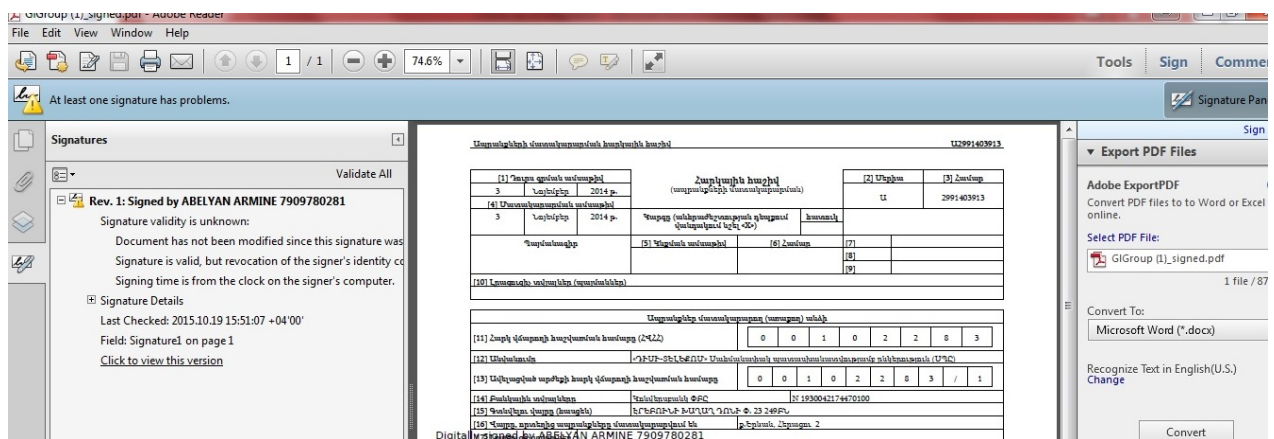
GIGroup (1)_signed.pdf - Adobe Reader
File Edit View Window Help
1 / 1 74.6%
Tools Sign Comme
At least one signature has problems.
Signature Pan
Signatures
Validate All
Rev. 1: Signed by ABELYAN ARMINE 7909780281
Signature validity is unknown:
Document has not been modified since this signature was
Signature is valid, but revocation of the signer's identity co
Signing time is from the clock on the signer's computer.
Signature Details
Last Checked: 2015.10.19 15:51:07 +04'00'
Field: Signature1 on page 1
Click to view this version

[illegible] U2991403913
[1] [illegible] | Հաշվային հաշիվ | [2] Սերիա | [3] Համար
3 | Նոյեմբեր | 2014 թ. | | Ա | 2991403913
[4] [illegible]
3 | Նոյեմբեր | 2014 թ. | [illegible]
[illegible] | [5] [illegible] | [6] Համար | [7]
[8]
[9]
[10] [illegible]
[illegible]
[11] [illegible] (ՀՎՀՀ) | 0 0 1 0 2 2 8 3
[12] Անվանումը | «ԴԻՋԻ-ՏԵԼԵՔՈՄ» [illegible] (ՍՊԸ)
[13] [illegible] | 0 0 1 0 2 2 8 3 / 1
[14] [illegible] | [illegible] N 1930042174470100
[15] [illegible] | ԷՐԵԲՈՒՆԻ ԽԱՂԱՂ ԴՈՒՐ Փ. 23 249Ֆ
[16] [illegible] | ք.Երևան, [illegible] 2
Digitally signed by ABELYAN ARMINE 7909780281

Sign
Export PDF Files
Adobe ExportPDF
Convert PDF files to to Word or Excel online.
Select PDF File:
GIGroup (1)_signed.pdf
1 file / 87
Convert To:
Microsoft Word (*.docx)
Recognize Text in English(U.S.)
Change
Convert